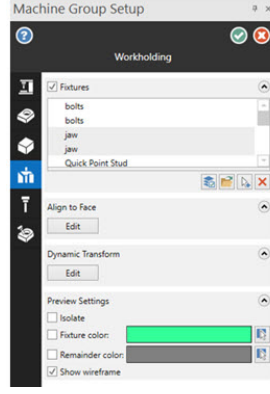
Machine Group Setup

Workholding

Fixtures

bolts

bolts

jaw

jaw

Quick Point Stud

Align to Face

Edit

Dynamic Transform

Edit

Preview Settings

Isolate

Fixture color:

Remainder color:

Show wireframe